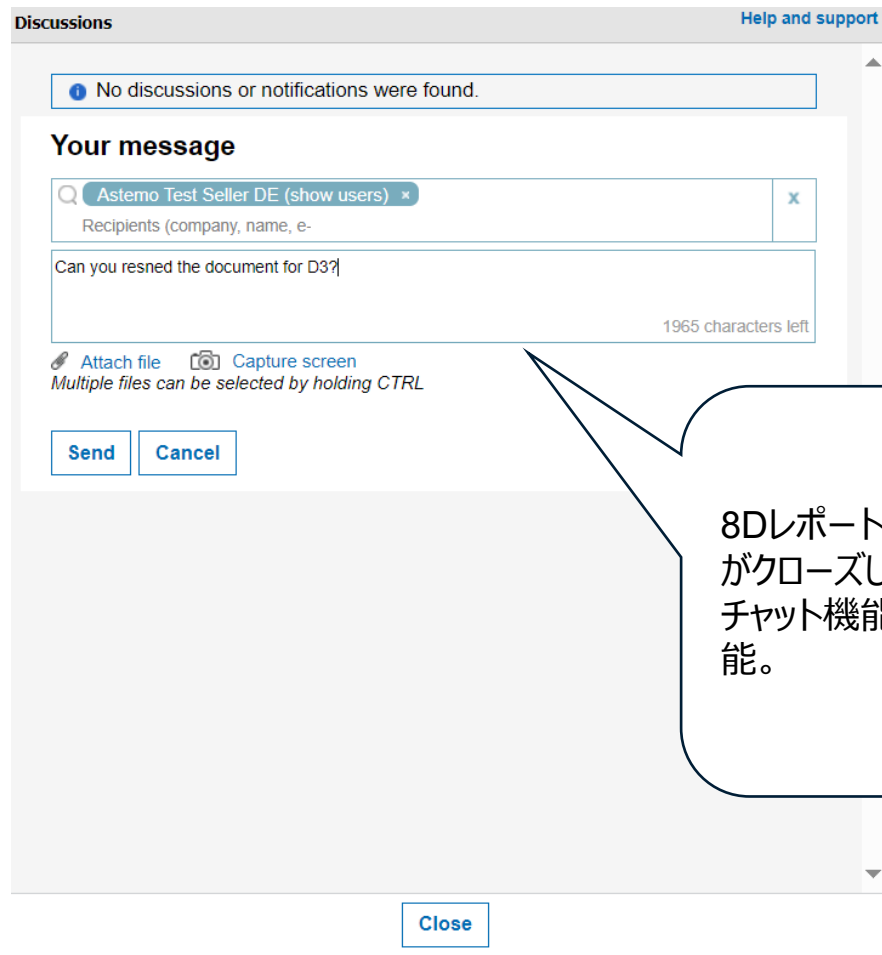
Discussions

Help and support

No discussions or notifications were found.

Your message

Astemo Test Seller DE (show users) ×

Recipients (company, name, e-

×

Can you resned the document for D3?

1965 characters left

Attach file

Capture screen

Multiple files can be selected by holding CTRL

Send

Cancel

8Dレポート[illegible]
がクローズし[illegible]
チャット機能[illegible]
能。

Close